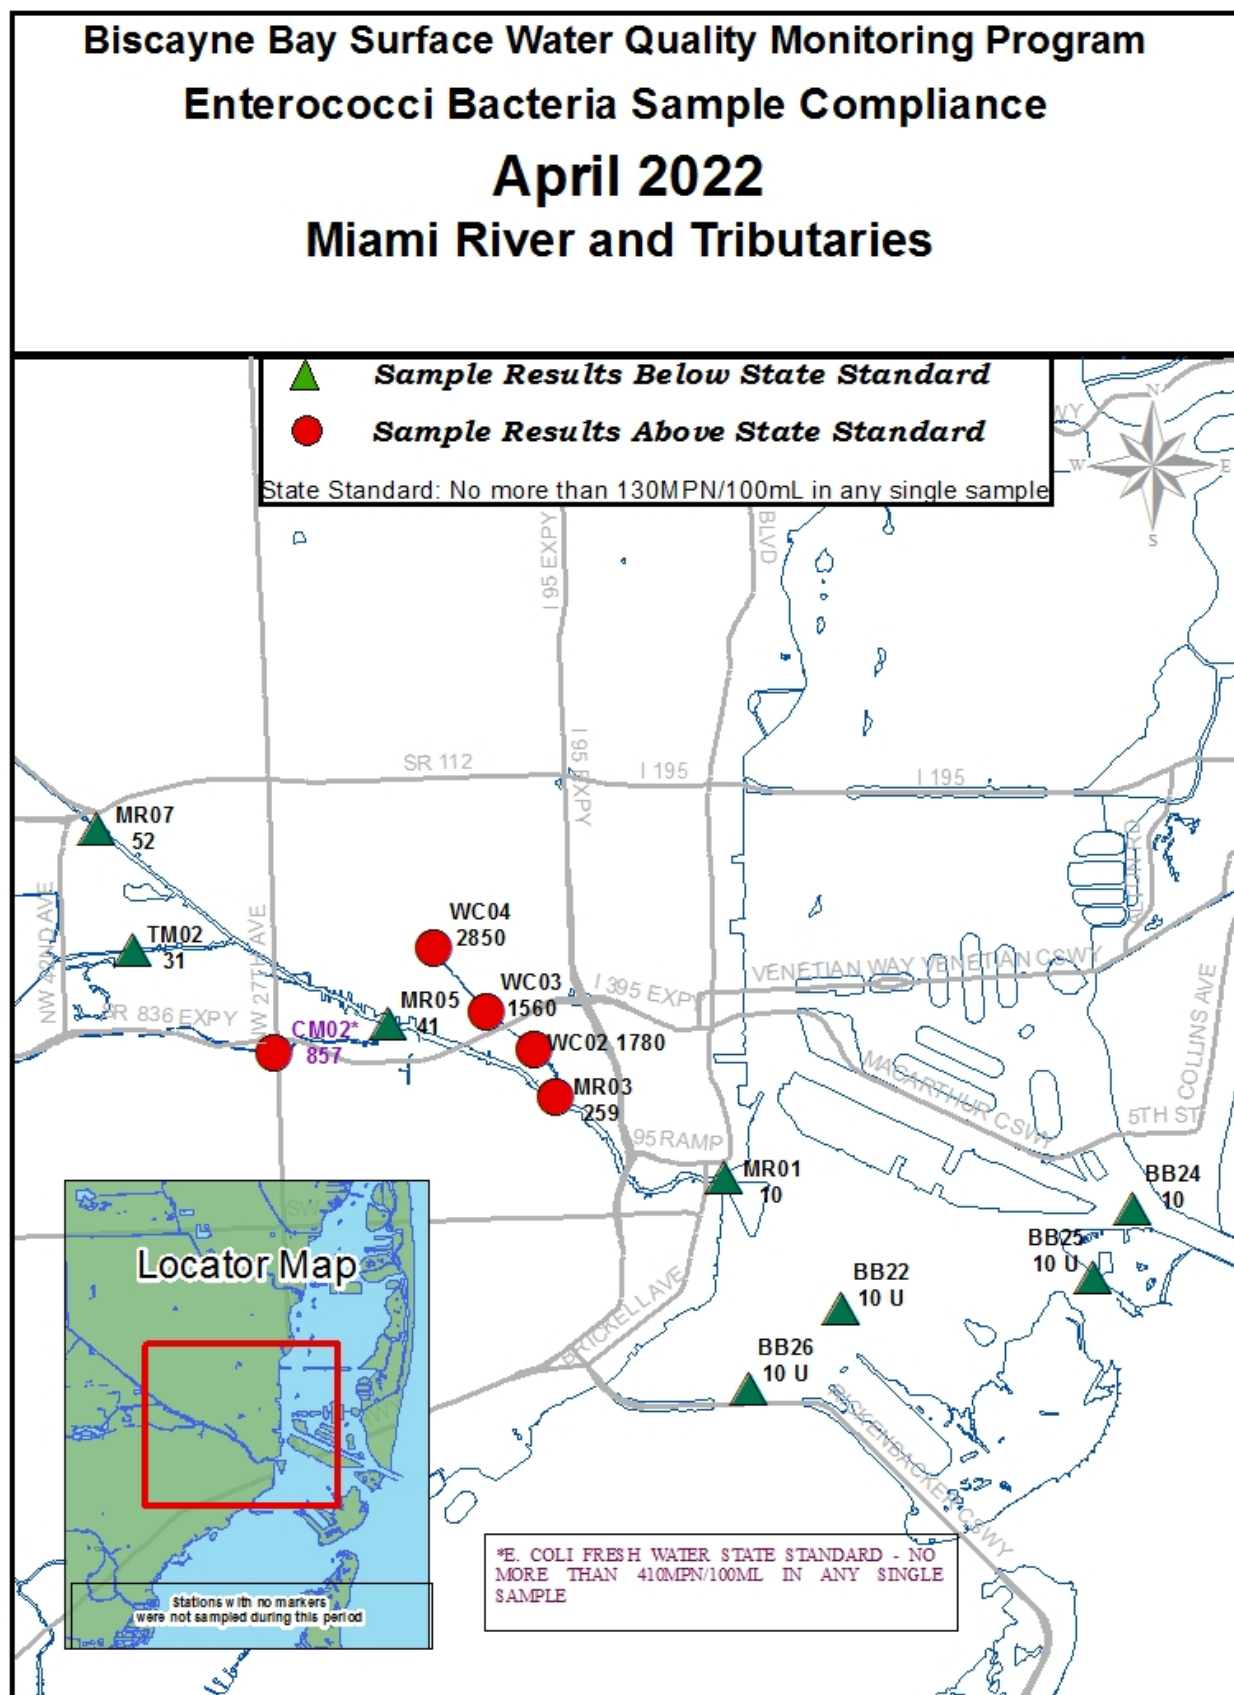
Biscayne Bay Surface Water Quality Monitoring Program
Enterococci Bacteria Sample Compliance
April 2022
Miami River and Tributaries

Sample Results Below State Standard
Sample Results Above State Standard
State Standard: No more than 130MPN/100mL in any single sample

N
W
E
S

I 95 EXPY
BLVD
SR 112
I 195
I 195
I 95 EXPY
MR07
52
TM02
31
NW 42ND AVE
NW 27TH AVE
SR 836 EXPY
WC04
2850
WC03
1560
MR05
41
CM02*
857
WC02 1780
MR03
259
I 395 EXPY
VENETIAN WAY VENETIAN CSWY
MACARTHUR CSWY
COLLINS AVE
5TH ST
95 RAMP
MR01
10
BB24
10
BB25
10 U
BB22
10 U
BB26
10 U
BRICKELL AVE
RICKENBACKER CSWY

Locator Map
Stations with no markers were not sampled during this period

*E. COLI FRESH WATER STATE STANDARD - NO MORE THAN 410MPN/100ML IN ANY SINGLE SAMPLE